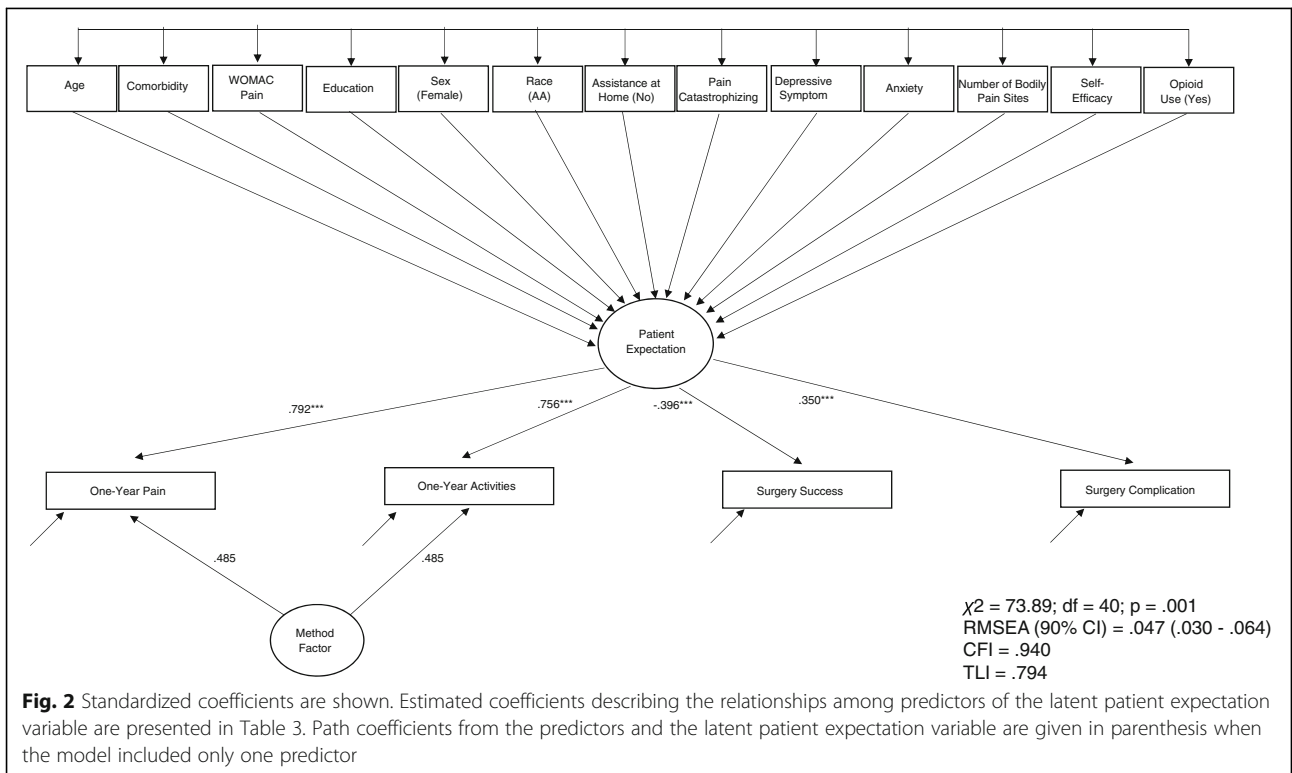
Age

Comorbidity

WOMAC Pain

Education

Sex (Female)

Race (AA)

Assistance at Home (No)

Pain Catastrophizing

Depressive Symptom

Anxiety

Number of Bodily Pain Sites

Self-Efficacy

Opioid Use (Yes)

Patient Expectation

.792***

.756***

-.396***

.350***

One-Year Pain

One-Year Activities

Surgery Success

Surgery Complication

.485

.485

Method Factor

$\chi2$ = 73.89; df = 40; p = .001
RMSEA (90% CI) = .047 (.030 - .064)
CFI = .940
TLI = .794

**Fig. 2** Standardized coefficients are shown. Estimated coefficients describing the relationships among predictors of the latent patient expectation variable are presented in Table 3. Path coefficients from the predictors and the latent patient expectation variable are given in parenthesis when the model included only one predictor